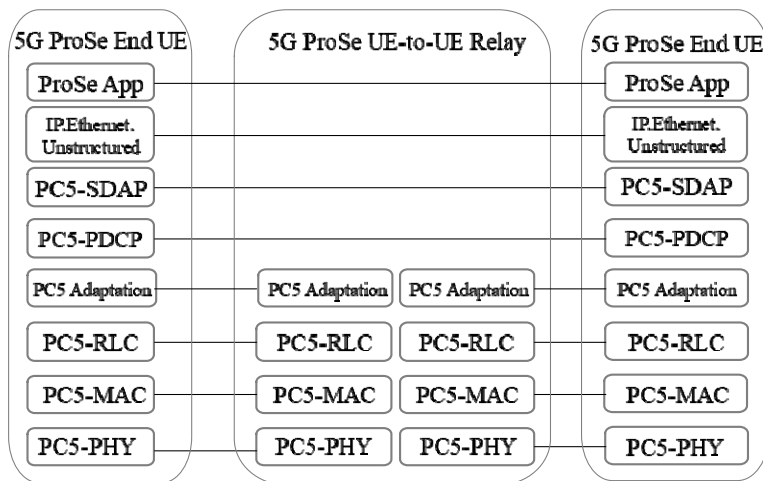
5G ProSe End UE

ProSe App

IP.Ethernet. Unstructured

PC5-SDAP

PC5-PDCP

PC5 Adaptation

PC5-RLC

PC5-MAC

PC5-PHY

5G ProSe UE-to-UE Relay

PC5 Adaptation

PC5 Adaptation

PC5-RLC

PC5-RLC

PC5-MAC

PC5-MAC

PC5-PHY

PC5-PHY

5G ProSe End UE

ProSe App

IP.Ethernet. Unstructured

PC5-SDAP

PC5-PDCP

PC5 Adaptation

PC5-RLC

PC5-MAC

PC5-PHY